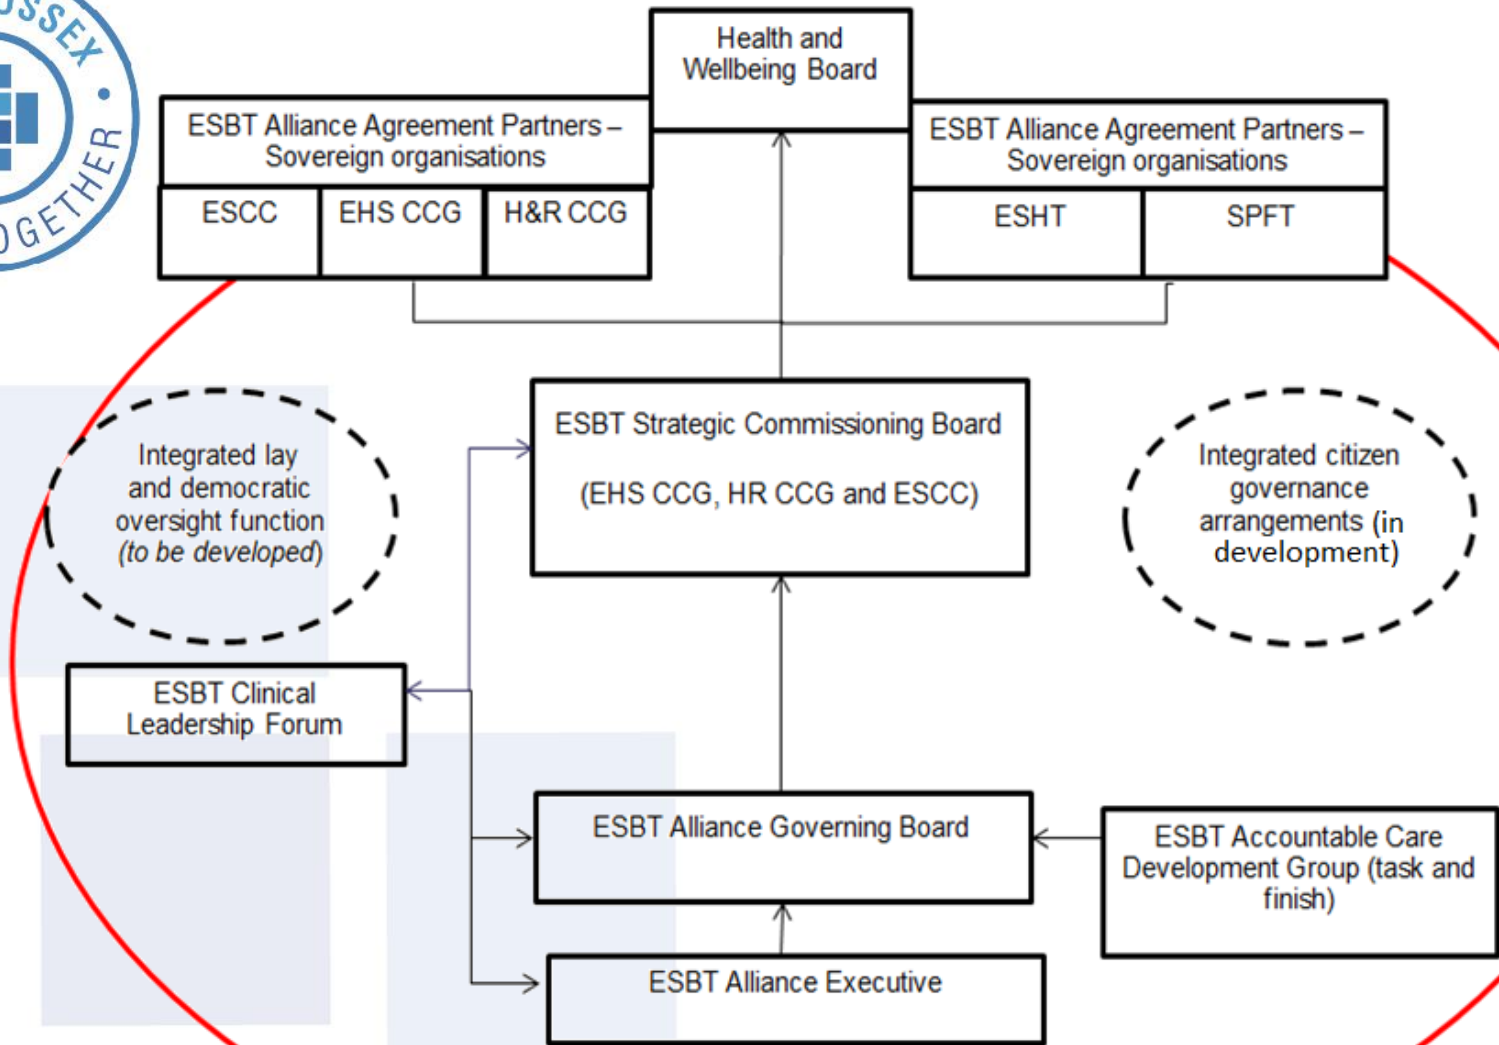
SSEX

OGETHER

Health and Wellbeing Board

ESBT Alliance Agreement Partners – Sovereign organisations

| ESCC | EHS CCG | H&R CCG |
|---|---|---|

ESBT Alliance Agreement Partners – Sovereign organisations

| ESHT | SPFT |
|---|---|

ESBT Strategic Commissioning Board

(EHS CCG, HR CCG and ESCC)

Integrated lay and democratic oversight function *(to be developed)*

Integrated citizen governance arrangements (in development)

ESBT Clinical Leadership Forum

ESBT Alliance Governing Board

ESBT Accountable Care Development Group (task and finish)

ESBT Alliance Executive